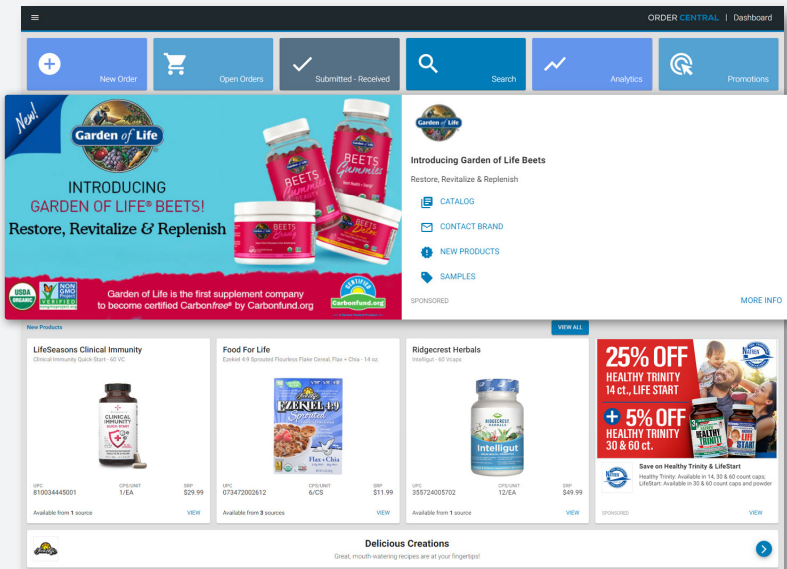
ORDER CENTRAL | Dashboard

New Order

Open Orders

Submitted - Received

Search

Analytics

Promotions

New!

Garden of Life

INTRODUCING
GARDEN OF LIFE® BEETS!
Restore, Revitalize & Replenish

BEETS Gummies

BEETS

USDA ORGANIC

NON GMO Project VERIFIED

Garden of Life is the first supplement company to become certified Carbonfree® by Carbonfund.org

CERTIFIED Carbonfund.org

Introducing Garden of Life Beets

Restore, Revitalize & Replenish

CATALOG

CONTACT BRAND

NEW PRODUCTS

SAMPLES

SPONSORED

MORE INFO

New Products

VIEW ALL

LifeSeasons Clinical Immunity
Clinical Immunity Quick-Start - 60 VC

CLINICAL IMMUNITY

| UPC | CPS/UNIT | SRP |
|---|---|---|
| 810034445001 | 1/EA | $29.99 |

Available from 1 source

VIEW

Food For Life
Ezekiel 4:9 Sprouted Flourless Flake Cereal, Flax + Chia - 14 oz.

EZEKIEL 4:9 Sprouted

Flax + Chia

| UPC | CPS/UNIT | SRP |
|---|---|---|
| 073472002612 | 6/CS | $11.99 |

Available from 3 sources

VIEW

Ridgecrest Herbals
Intelligut - 60 Vcaps

RIDGECREST HERBALS

Intelligut

| UPC | CPS/UNIT | SRP |
|---|---|---|
| 355724005702 | 12/EA | $49.99 |

Available from 1 source

VIEW

25% OFF
HEALTHY TRINITY 14 ct., LIFE START

+ 5% OFF
HEALTHY TRINITY 30 & 60 ct.

HEALTHY TRINITY

LIFE START

Save on Healthy Trinity & LifeStart

Healthy Trinity: Available in 14, 30 & 60 count caps; LifeStart: Available in 30 & 60 count caps and powder

SPONSORED

VIEW

Delicious Creations

Great, mouth-watering recipes are at your fingertips!